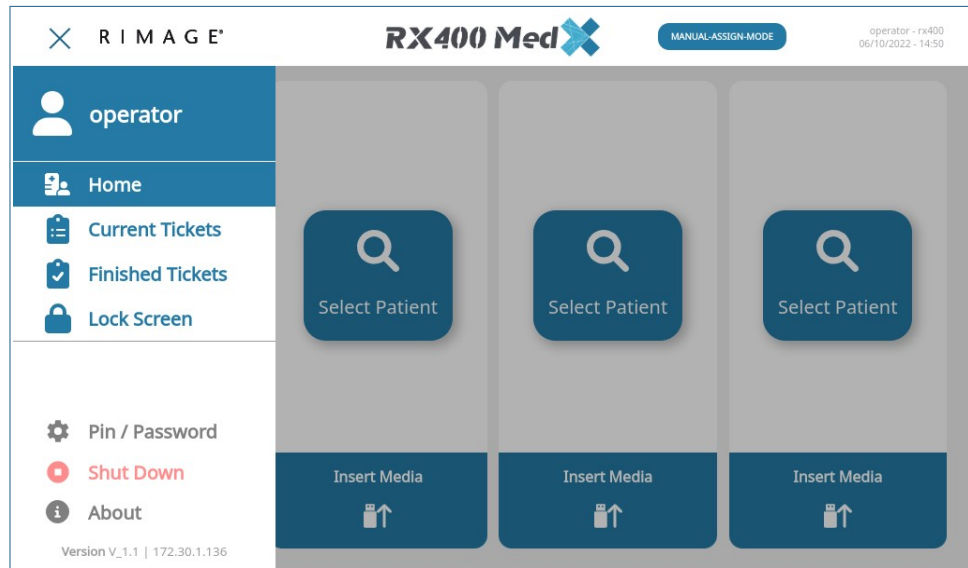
RIMAGE®

RX400 MedX

MANUAL-ASSIGN-MODE

operator - rx400
06/10/2022 - 14:50

operator

Home

Current Tickets

Finished Tickets

Lock Screen

Pin / Password

Shut Down

About

Version V_1.1 | 172.30.1.136

Select Patient

Select Patient

Select Patient

Insert Media

Insert Media

Insert Media